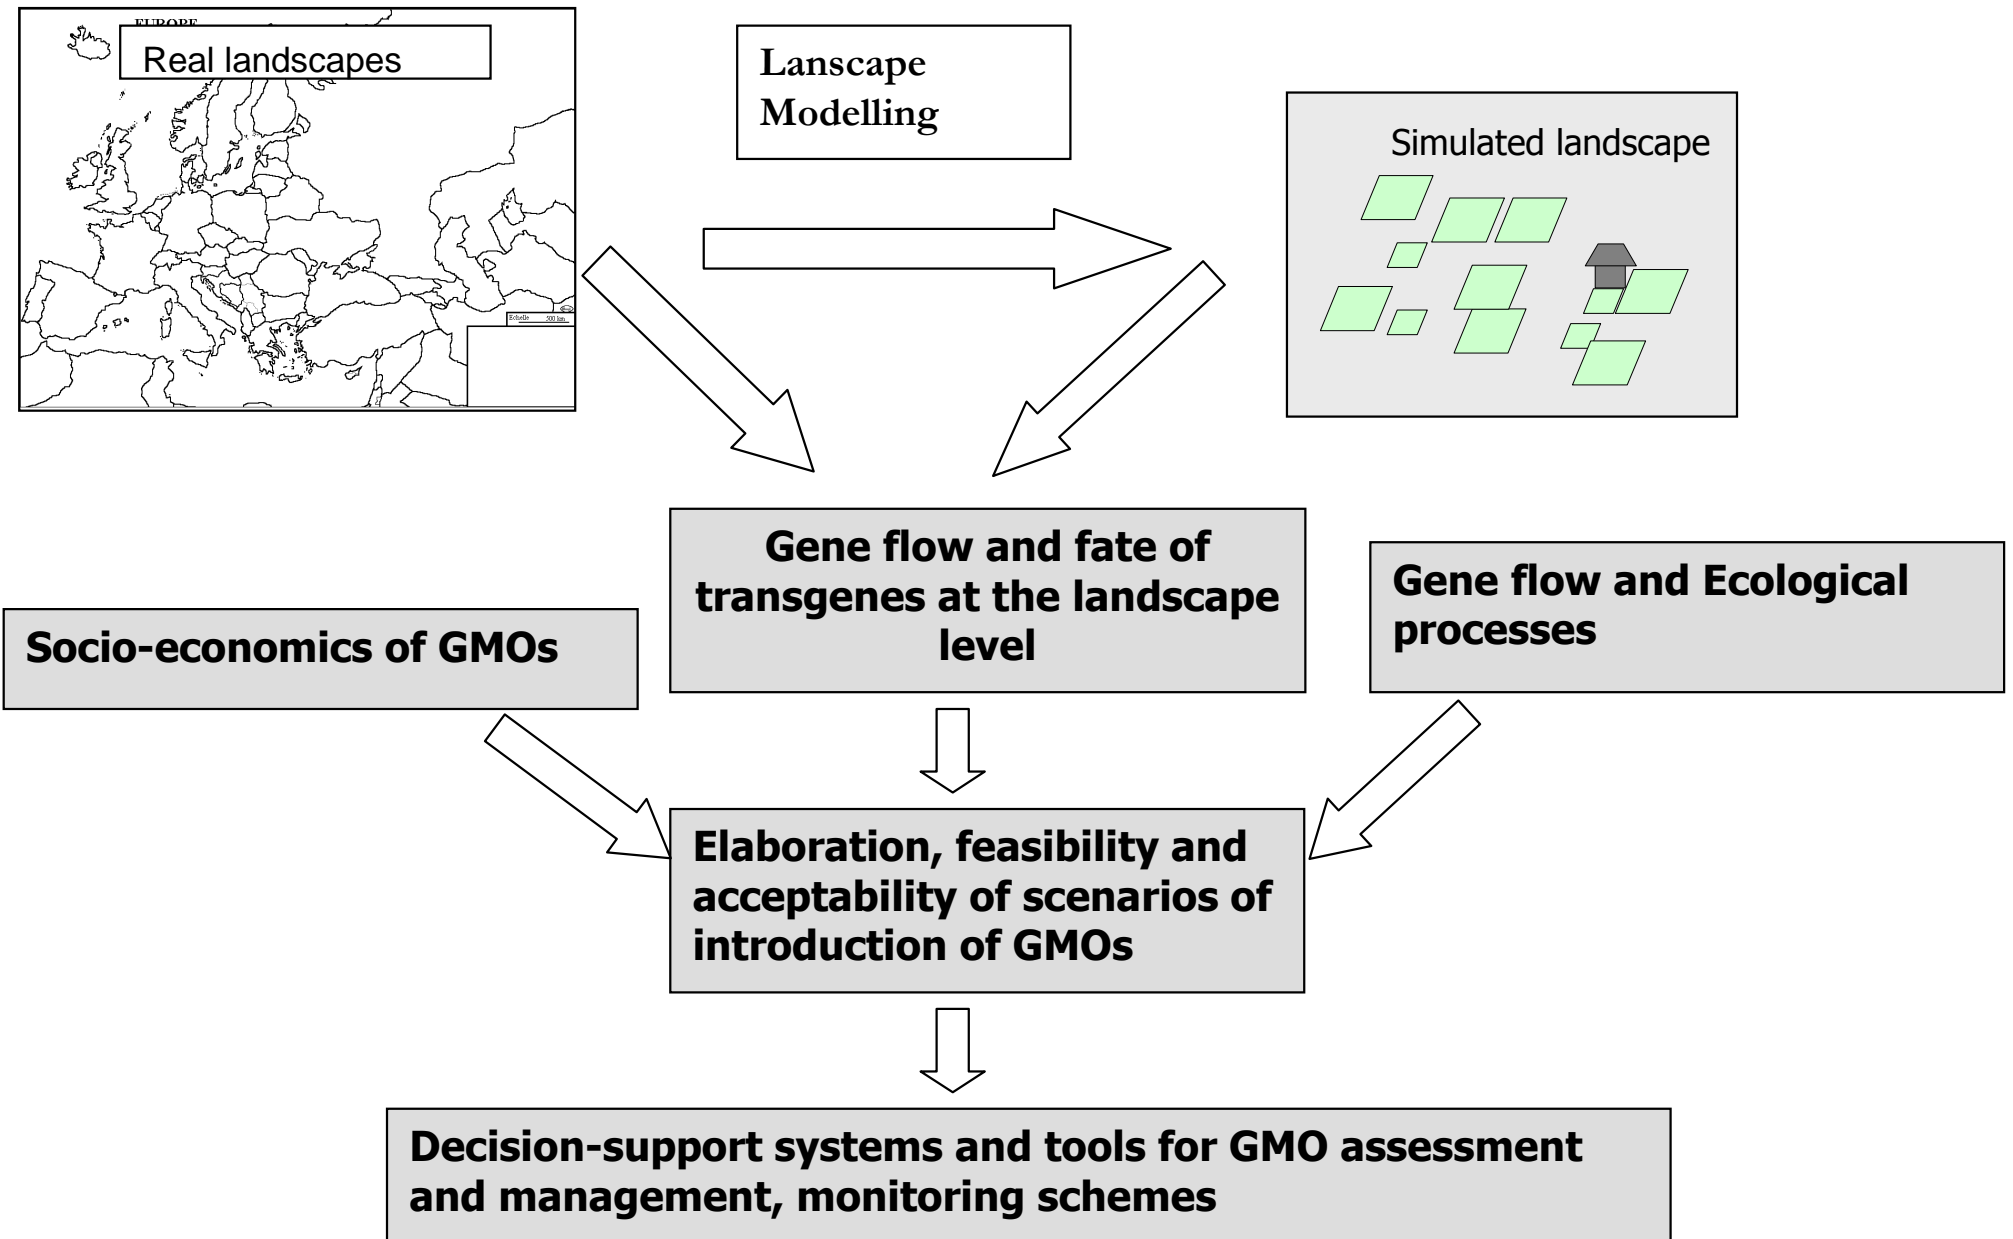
EUROPE

Real landscapes

Echelle 500 km

Lanscape Modelling

Simulated landscape

Gene flow and fate of transgenes at the landscape level

Socio-economics of GMOs

Gene flow and Ecological processes

Elaboration, feasibility and acceptability of scenarios of introduction of GMOs

Decision-support systems and tools for GMO assessment and management, monitoring schemes